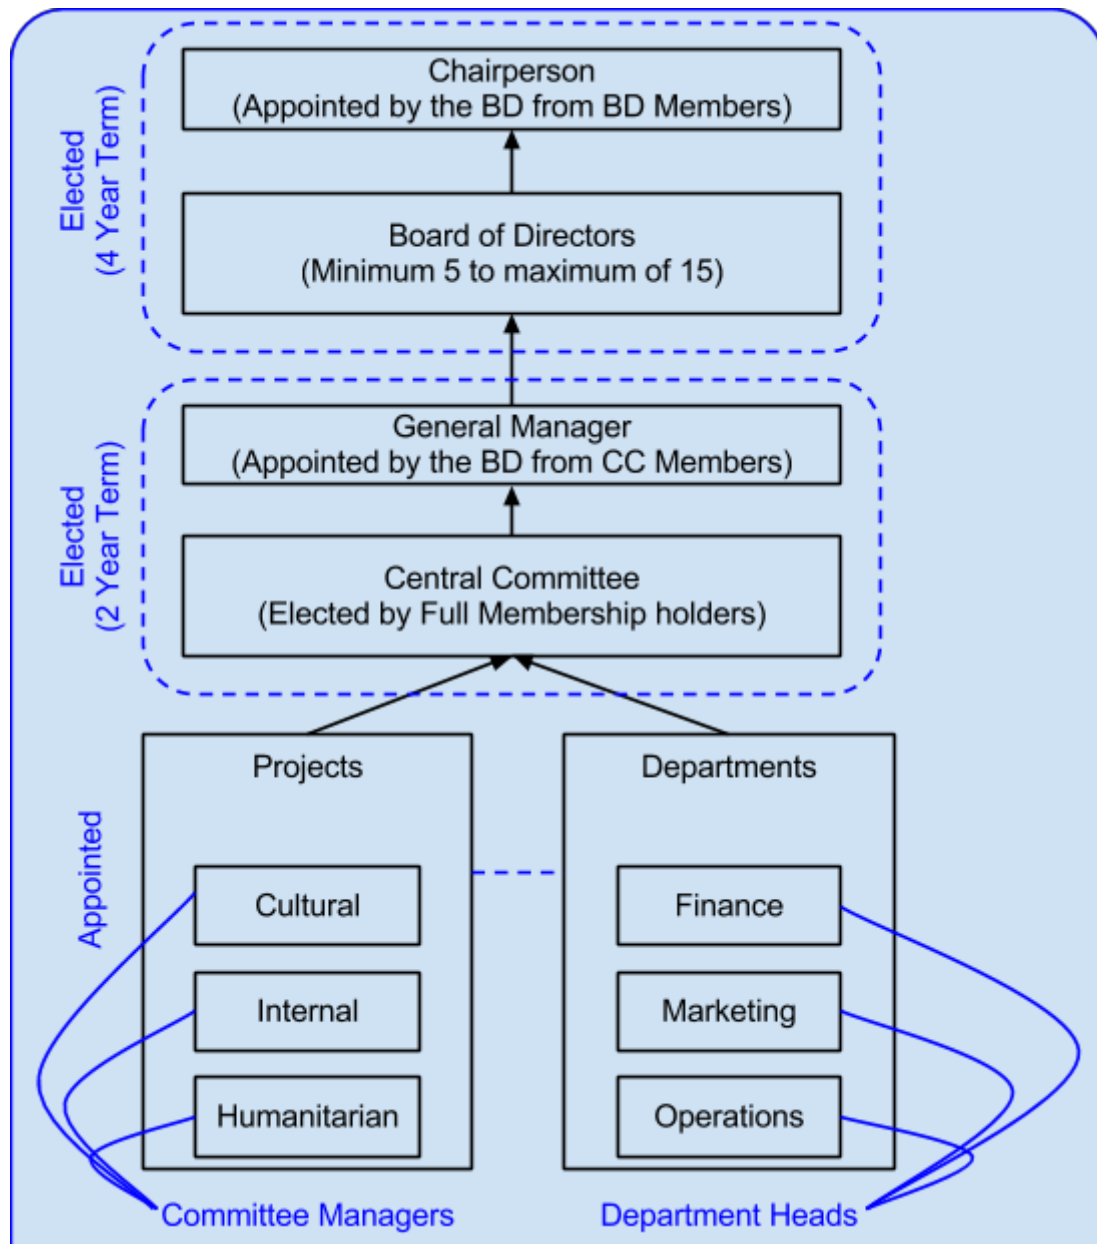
Elected
(4 Year Term)

Chairperson
(Appointed by the BD from BD Members)

Board of Directors
(Minimum 5 to maximum of 15)

Elected
(2 Year Term)

General Manager
(Appointed by the BD from CC Members)

Central Committee
(Elected by Full Membership holders)

Appointed

Projects

Cultural

Internal

Humanitarian

Departments

Finance

Marketing

Operations

Committee Managers

Department Heads